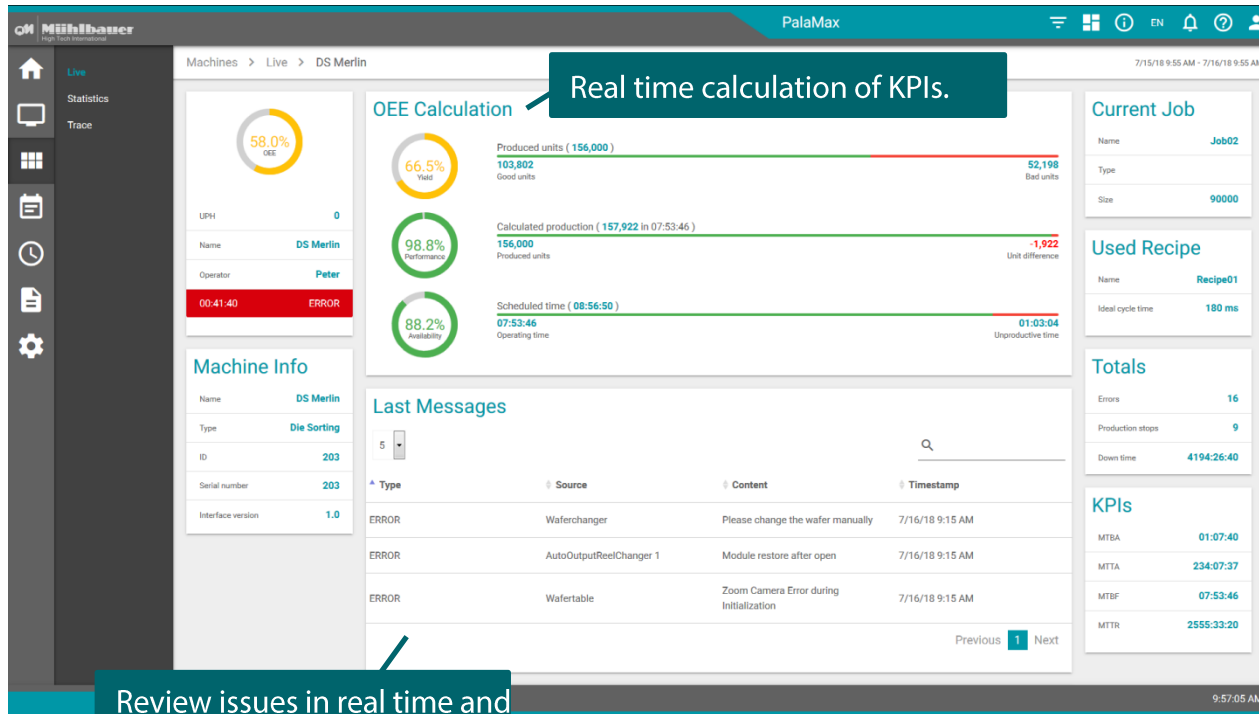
Mühlbauer
High Tech International

PalaMax

EN

Live
Statistics
Trace

Machines > Live > DS Merlin

7/15/18 9:55 AM - 7/16/18 9:55 AM

Real time calculation of KPIs.

58.0%
OEE

| UPH | 0 |
|---|---|
| Name | DS Merlin |
| Operator | Peter |
| 00:41:40 | ERROR |

OEE Calculation

66.5%
Yield

Produced units ( 156,000 )
103,802
Good units
52,198
Bad units

98.8%
Performance

Calculated production ( 157,922 in 07:53:46 )
156,000
Produced units
-1,922
Unit difference

88.2%
Availability

Scheduled time ( 08:56:50 )
07:53:46
Operating time
01:03:04
Unproductive time

Current Job

| Name | Job02 |
|---|---|
| Type | |
| Size | 90000 |

Used Recipe

| Name | Recipe01 |
|---|---|
| Ideal cycle time | 180 ms |

Machine Info

| Name | DS Merlin |
|---|---|
| Type | Die Sorting |
| ID | 203 |
| Serial number | 203 |
| Interface version | 1.0 |

Last Messages

5

| Type | Source | Content | Timestamp |
|---|---|---|---|
| ERROR | Waferchanger | Please change the wafer manually | 7/16/18 9:15 AM |
| ERROR | AutoOutputReelChanger 1 | Module restore after open | 7/16/18 9:15 AM |
| ERROR | Wafertable | Zoom Camera Error during Initialization | 7/16/18 9:15 AM |

Previous 1 Next

Totals

| Errors | 16 |
|---|---|
| Production stops | 9 |
| Down time | 4194:26:40 |

KPIs

| MTBA | 01:07:40 |
|---|---|
| MTTA | 234:07:37 |
| MTBF | 07:53:46 |
| MTTR | 2555:33:20 |

Review issues in real time and

9:57:05 AM